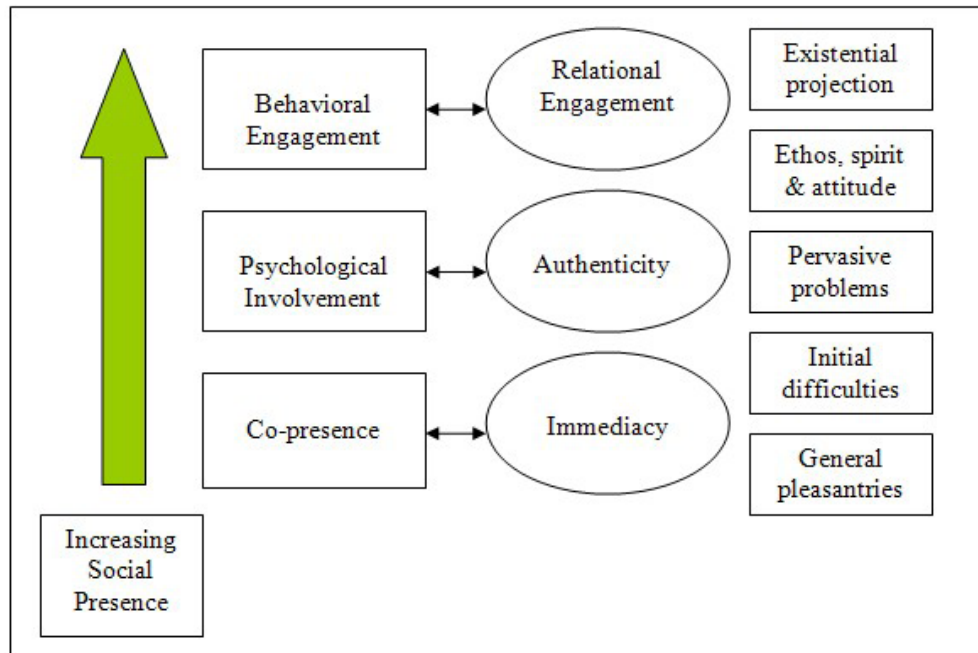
Behavioral Engagement

Relational Engagement

Existential projection

Ethos, spirit & attitude

Psychological Involvement

Authenticity

Pervasive problems

Initial difficulties

Co-presence

Immediacy

General pleasantries

Increasing Social Presence